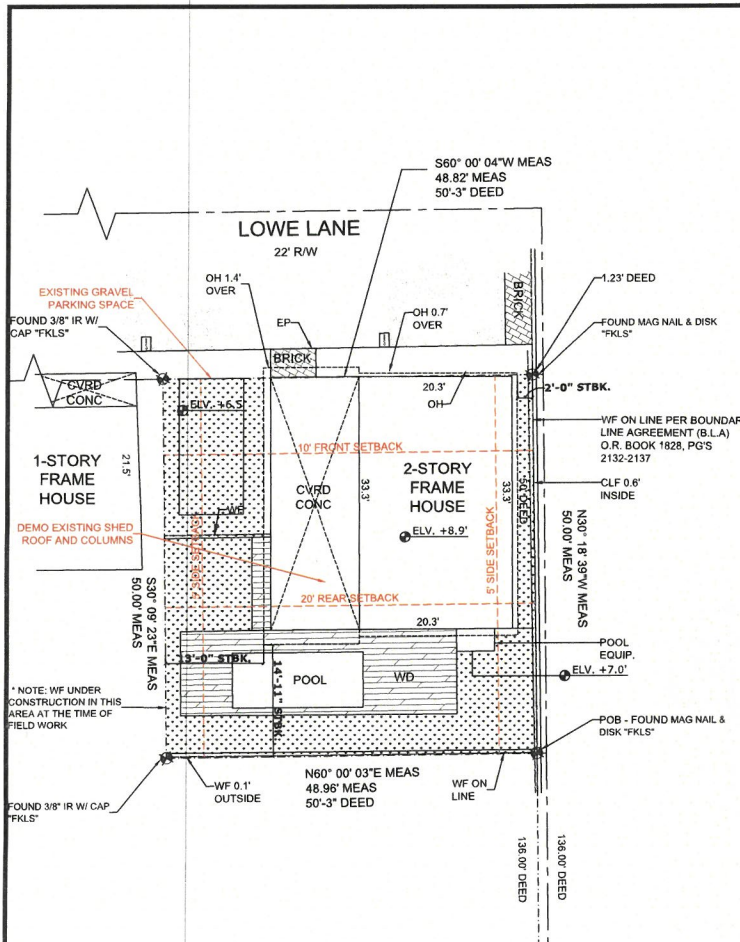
S60° 00' 04"W MEAS
48.82' MEAS
50'-3" DEED

LOWE LANE
22' R/W

EXISTING GRAVEL PARKING SPACE

FOUND 3/8" IR W/ CAP "FKLS"

OH 1.4' OVER

EP

OH 0.7' OVER

BRICK

BRICK

1.23' DEED

FOUND MAG NAIL & DISK "FKLS"

CVRD CONC

2'-0" STBK.

ELV. +6.5'

20.3'

OH

WF ON LINE PER BOUNDARY LINE AGREEMENT (B.L.A) O.R. BOOK 1828, PG'S 2132-2137

1-STORY FRAME HOUSE

21.5'

10' FRONT SETBACK

CVRD CONC

33.3'

2-STORY FRAME HOUSE

33.3'

50' DEED

CLF 0.6' INSIDE

WF

DEMO EXISTING SHED ROOF AND COLUMNS

ELV. +8.9'

5' SIDE SETBACK

N30° 18' 39"W MEAS
50.00' MEAS

S30° 09' 23"E MEAS
50.00' MEAS

20' REAR SETBACK

20.3'

POOL EQUIP.

3'-0" STBK.

14'-11" STBK.

POOL

WD

ELV. +7.0'

* NOTE: WF UNDER CONSTRUCTION IN THIS AREA AT THE TIME OF FIELD WORK

POB - FOUND MAG NAIL & DISK "FKLS"

WF 0.1' OUTSIDE

N60° 00' 03"E MEAS
48.96' MEAS
50'-3" DEED

WF ON LINE

FOUND 3/8" IR W/ CAP "FKLS"

136.00' DEED

136.00' DEED